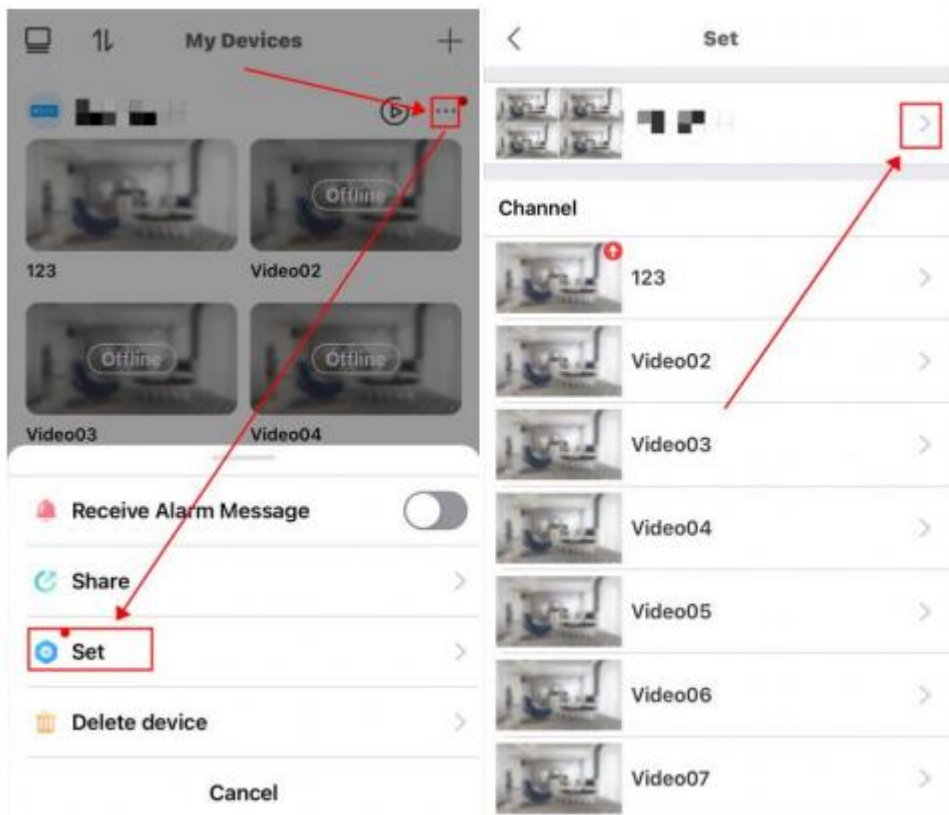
My Devices

Offline

123

Video02

Offline

Offline

Video03

Video04

Receive Alarm Message

Share

Set

Delete device

Cancel

Set

Channel

123

Video02

Video03

Video04

Video05

Video06

Video07